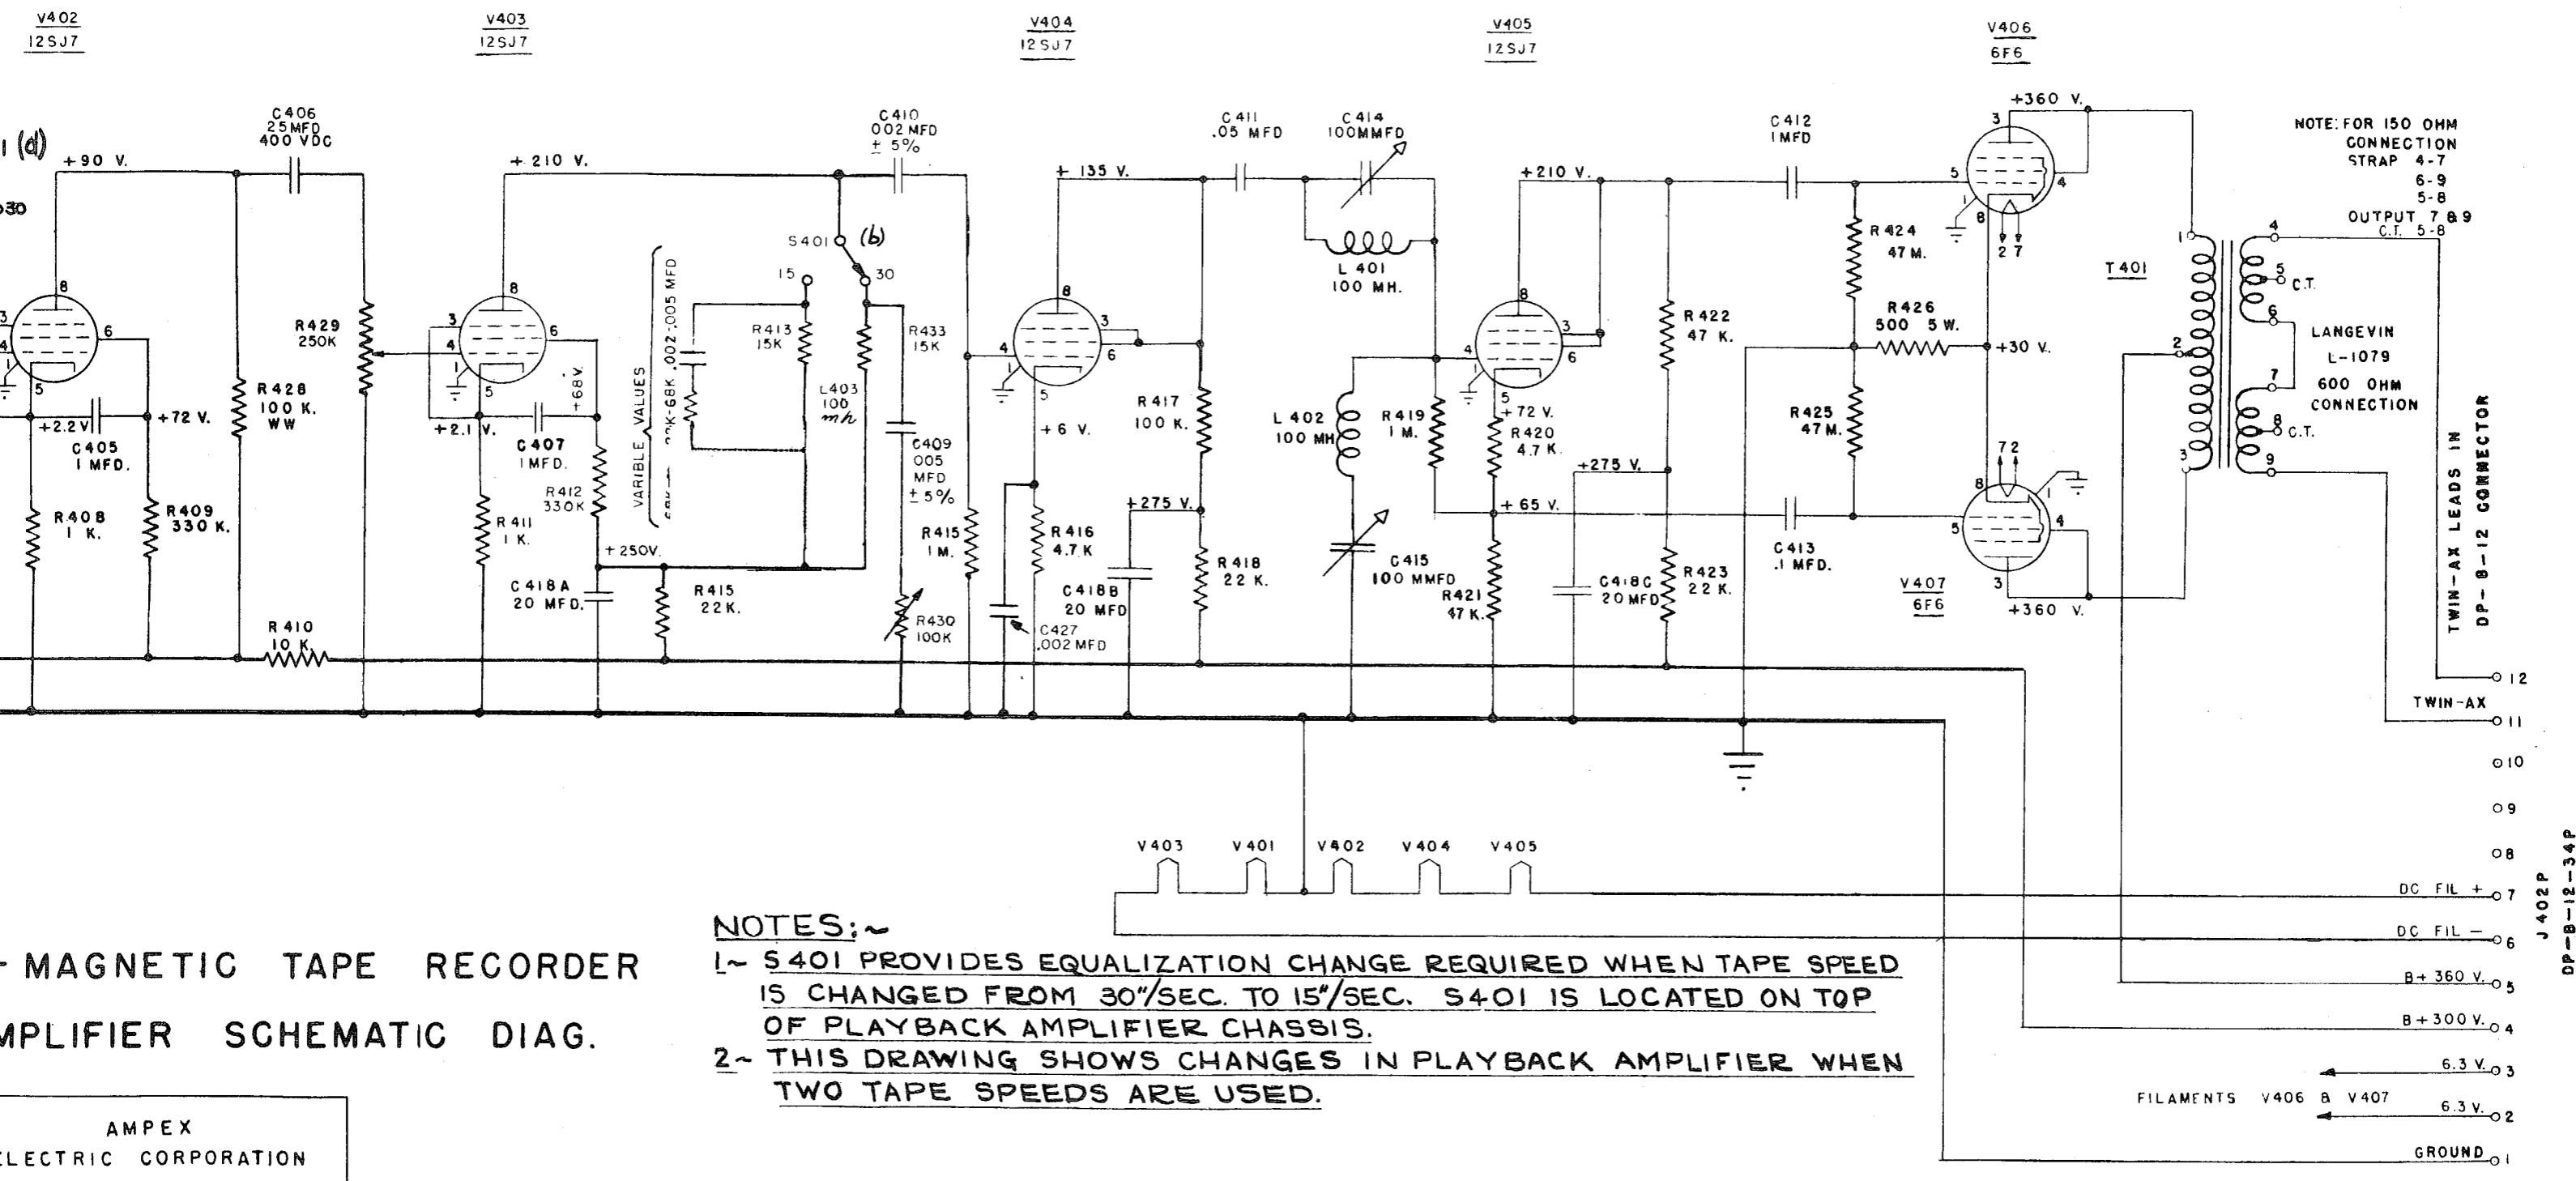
V402
12SJ7

V403
12SJ7

V404
12SJ7

V405
12SJ7

V406
6F6

1 (d)
30

+90 V.
C406
25 MFD
400 VDC
+210 V.
C410
.002 MFD
± 5%
+135 V.
C411
.05 MFD
C414
100 MMFD
+210 V.
C412
1 MFD
+360 V.

NOTE: FOR 150 OHM CONNECTION STRAP 4-7 6-9 5-8
OUTPUT 7 & 9
C.T. 5-8

S401 (b)
15
30
R413
15K
R433
15K
L403
100
mh
VARIBLE VALUES 20K-68K .002-.005 MFD
L401
100 MH.
R424
47 M.
T401
R429
250K
R428
100 K.
WW
R422
47 K.
R426
500 5 W.
+30 V.
LANGEVIN
L-1079
600 OHM
CONNECTION
+2.2 V
C405
1 MFD.
+72 V.
+2.1 V.
C407
1 MFD.
+68 V.
R412
330K
C409
.005
MFD
± 5%
R417
100 K.
+6 V.
L402
100 MH
R419
1 M.
+72 V.
R420
4.7 K
R425
47 M.
C.T.
C.T.
+275 V.
+275 V.
+65 V.
R408
1 K.
R409
330 K.
R411
1 K.
+250V.
R415
1 M.
R416
4.7 K
C418B
20 MFD
R418
22 K.
C415
100 MMFD
R421
47 K.
C418C
20 MFD
R423
22 K.
C413
.1 MFD.
V407
6F6
+360 V.
TWIN-AX LEADS IN DP-B-12 CONNECTOR
C418A
20 MFD.
R415
22 K.
R430
100K
C427
.002 MFD
R410
10 K.

TWIN-AX
V403 V401 V402 V404 V405

DC FIL +
DC FIL −
B+ 360 V.
B+ 300 V.
6.3 V.
6.3 V.
GROUND
FILAMENTS V406 & V407
J402P
DP-B-12-34P

NOTES:~
1~ S401 PROVIDES EQUALIZATION CHANGE REQUIRED WHEN TAPE SPEED IS CHANGED FROM 30"/SEC. TO 15"/SEC. S401 IS LOCATED ON TOP OF PLAYBACK AMPLIFIER CHASSIS.
2~ THIS DRAWING SHOWS CHANGES IN PLAYBACK AMPLIFIER WHEN TWO TAPE SPEEDS ARE USED.

- MAGNETIC TAPE RECORDER
MPLIFIER SCHEMATIC DIAG.

AMPEX
ELECTRIC CORPORATION